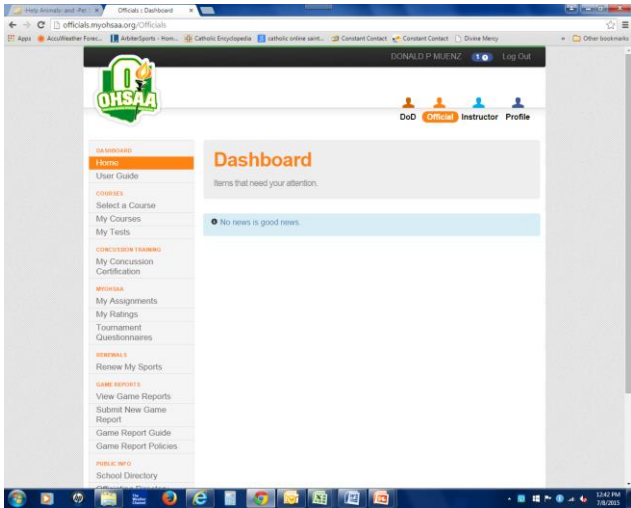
Help Animals and Pet | Officials : Dashboard

officials.myohsaa.org/Officials

Apps AccuWeather Forec... ArbiterSports - Hom... Catholic Encyclopedia catholic online saint... Constant Contact Constant Contact Divine Mercy » Other bookmarks

DONALD P MUENZ 1 Log Out

OHSAA

DoD Official Instructor Profile

DASHBOARD
Home
User Guide

COURSES
Select a Course
My Courses
My Tests

CONCUSSION TRAINING
My Concussion Certification

MYOHSAA
My Assignments
My Ratings
Tournament Questionnaires

RENEWALS
Renew My Sports

GAME REPORTS
View Game Reports
Submit New Game Report
Game Report Guide
Game Report Policies

PUBLIC INFO
School Directory

Dashboard

Items that need your attention.

No news is good news.

12:42 PM
7/8/2015